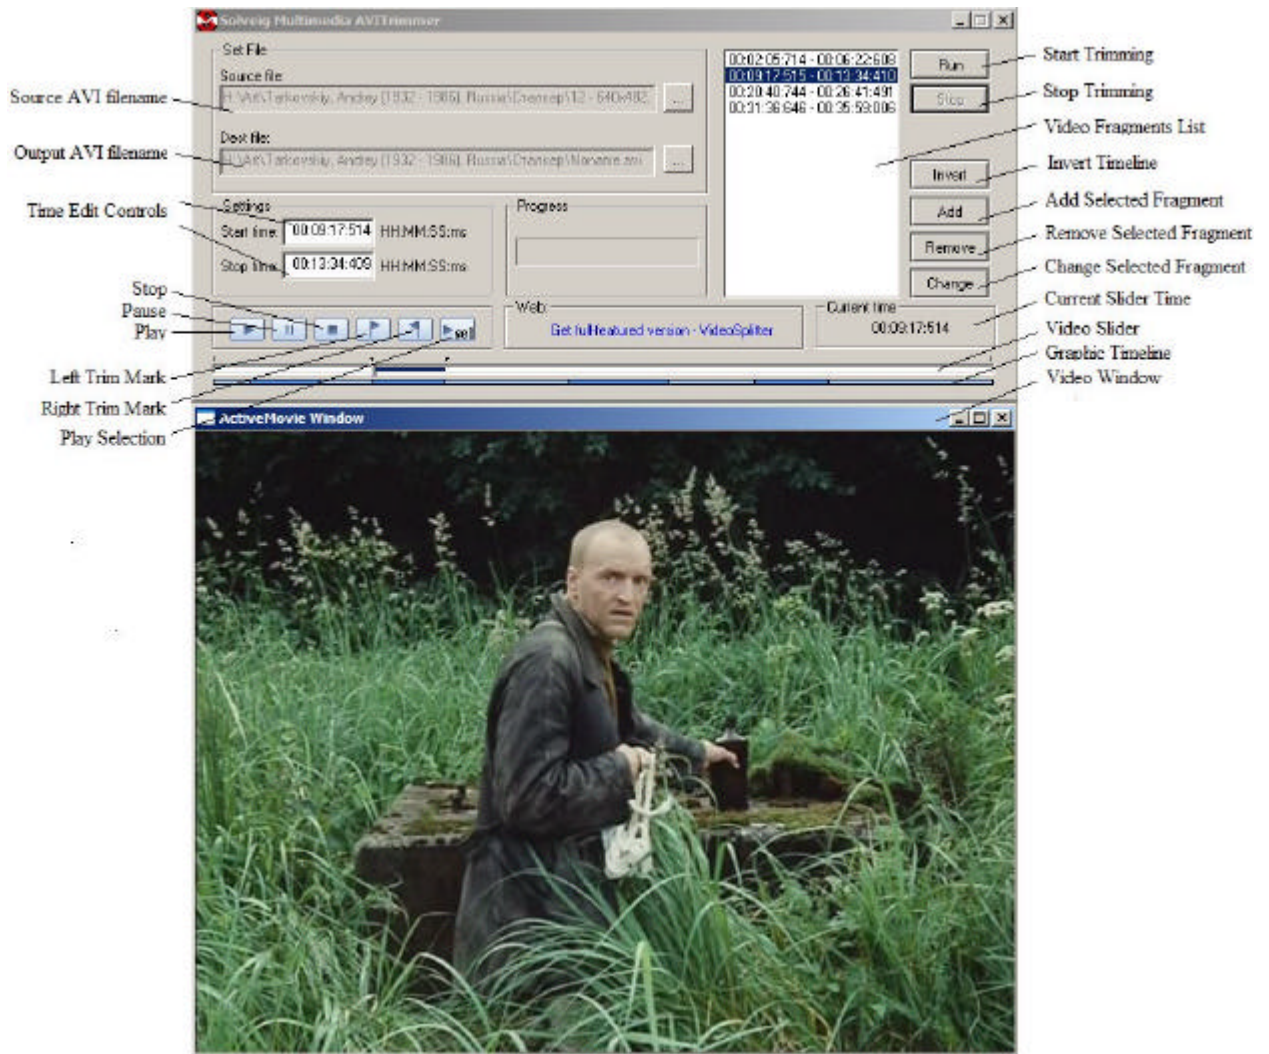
Solveig Multimedia AVITrimmer

Set File
Source file
H:\Art\Tarkovskiy, Andrey [1932 - 1986]. Russia\Сталкер\12 - 640x482
Dest file:
H:\Art\Tarkovskiy, Andrey [1932 - 1986]. Russia\Сталкер\Назание.avi

Settings
Start time: 00:09:17:514 HH:MM:SS:ms
Stop time: 00:13:34:409 HH:MM:SS:ms

Progress

00:02:05:714 - 00:06:22:609
00:09:17:515 - 00:13:34:410
00:20:40:744 - 00:26:41:491
00:31:36:646 - 00:35:59:006

Run
Stop
Invert
Add
Remove
Change

Web:
Get fullfeatured version - VideoSpliter

Current time
00:09:17:514

ActiveMovie Window

Source AVI filename
Output AVI filename
Time Edit Controls
Stop
Pause
Play
Left Trim Mark
Right Trim Mark
Play Selection

Start Trimming
Stop Trimming
Video Fragments List
Invert Timeline
Add Selected Fragment
Remove Selected Fragment
Change Selected Fragment
Current Slider Time
Video Slider
Graphic Timeline
Video Window